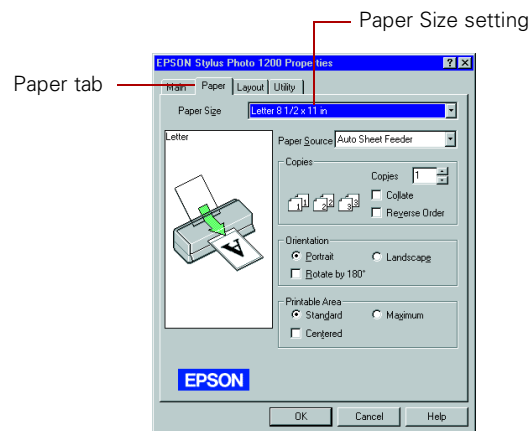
Paper Size setting

Paper tab

EPSON Stylus Photo 1200 Properties

? X

Main | Paper | Layout | Utility

Paper Size Letter 8 1/2 x 11 in

Letter

Paper Source Auto Sheet Feeder

Copies

Copies 1

Collate

Reverse Order

Orientation

Portrait

Landscape

Rotate by 180°

Printable Area

Standard

Maximum

Centered

EPSON

OK Cancel Help